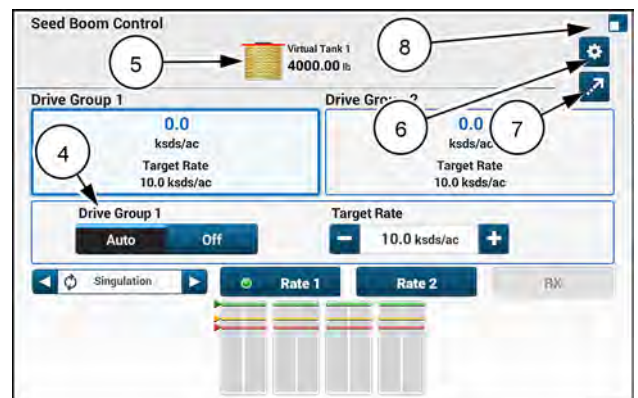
Seed Boom Control

5

Virtual Tank 1
4000.00 lb

8

Drive Group 1

Drive Grou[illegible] 2

0.0
ksds/ac
Target Rate
10.0 ksds/ac

6

7

0.0
ksds/ac
Target Rate
10.0 ksds/ac

4

Drive Group 1

Auto Off

Target Rate

10.0 ksds/ac

Singulation

Rate 1

Rate 2

RX